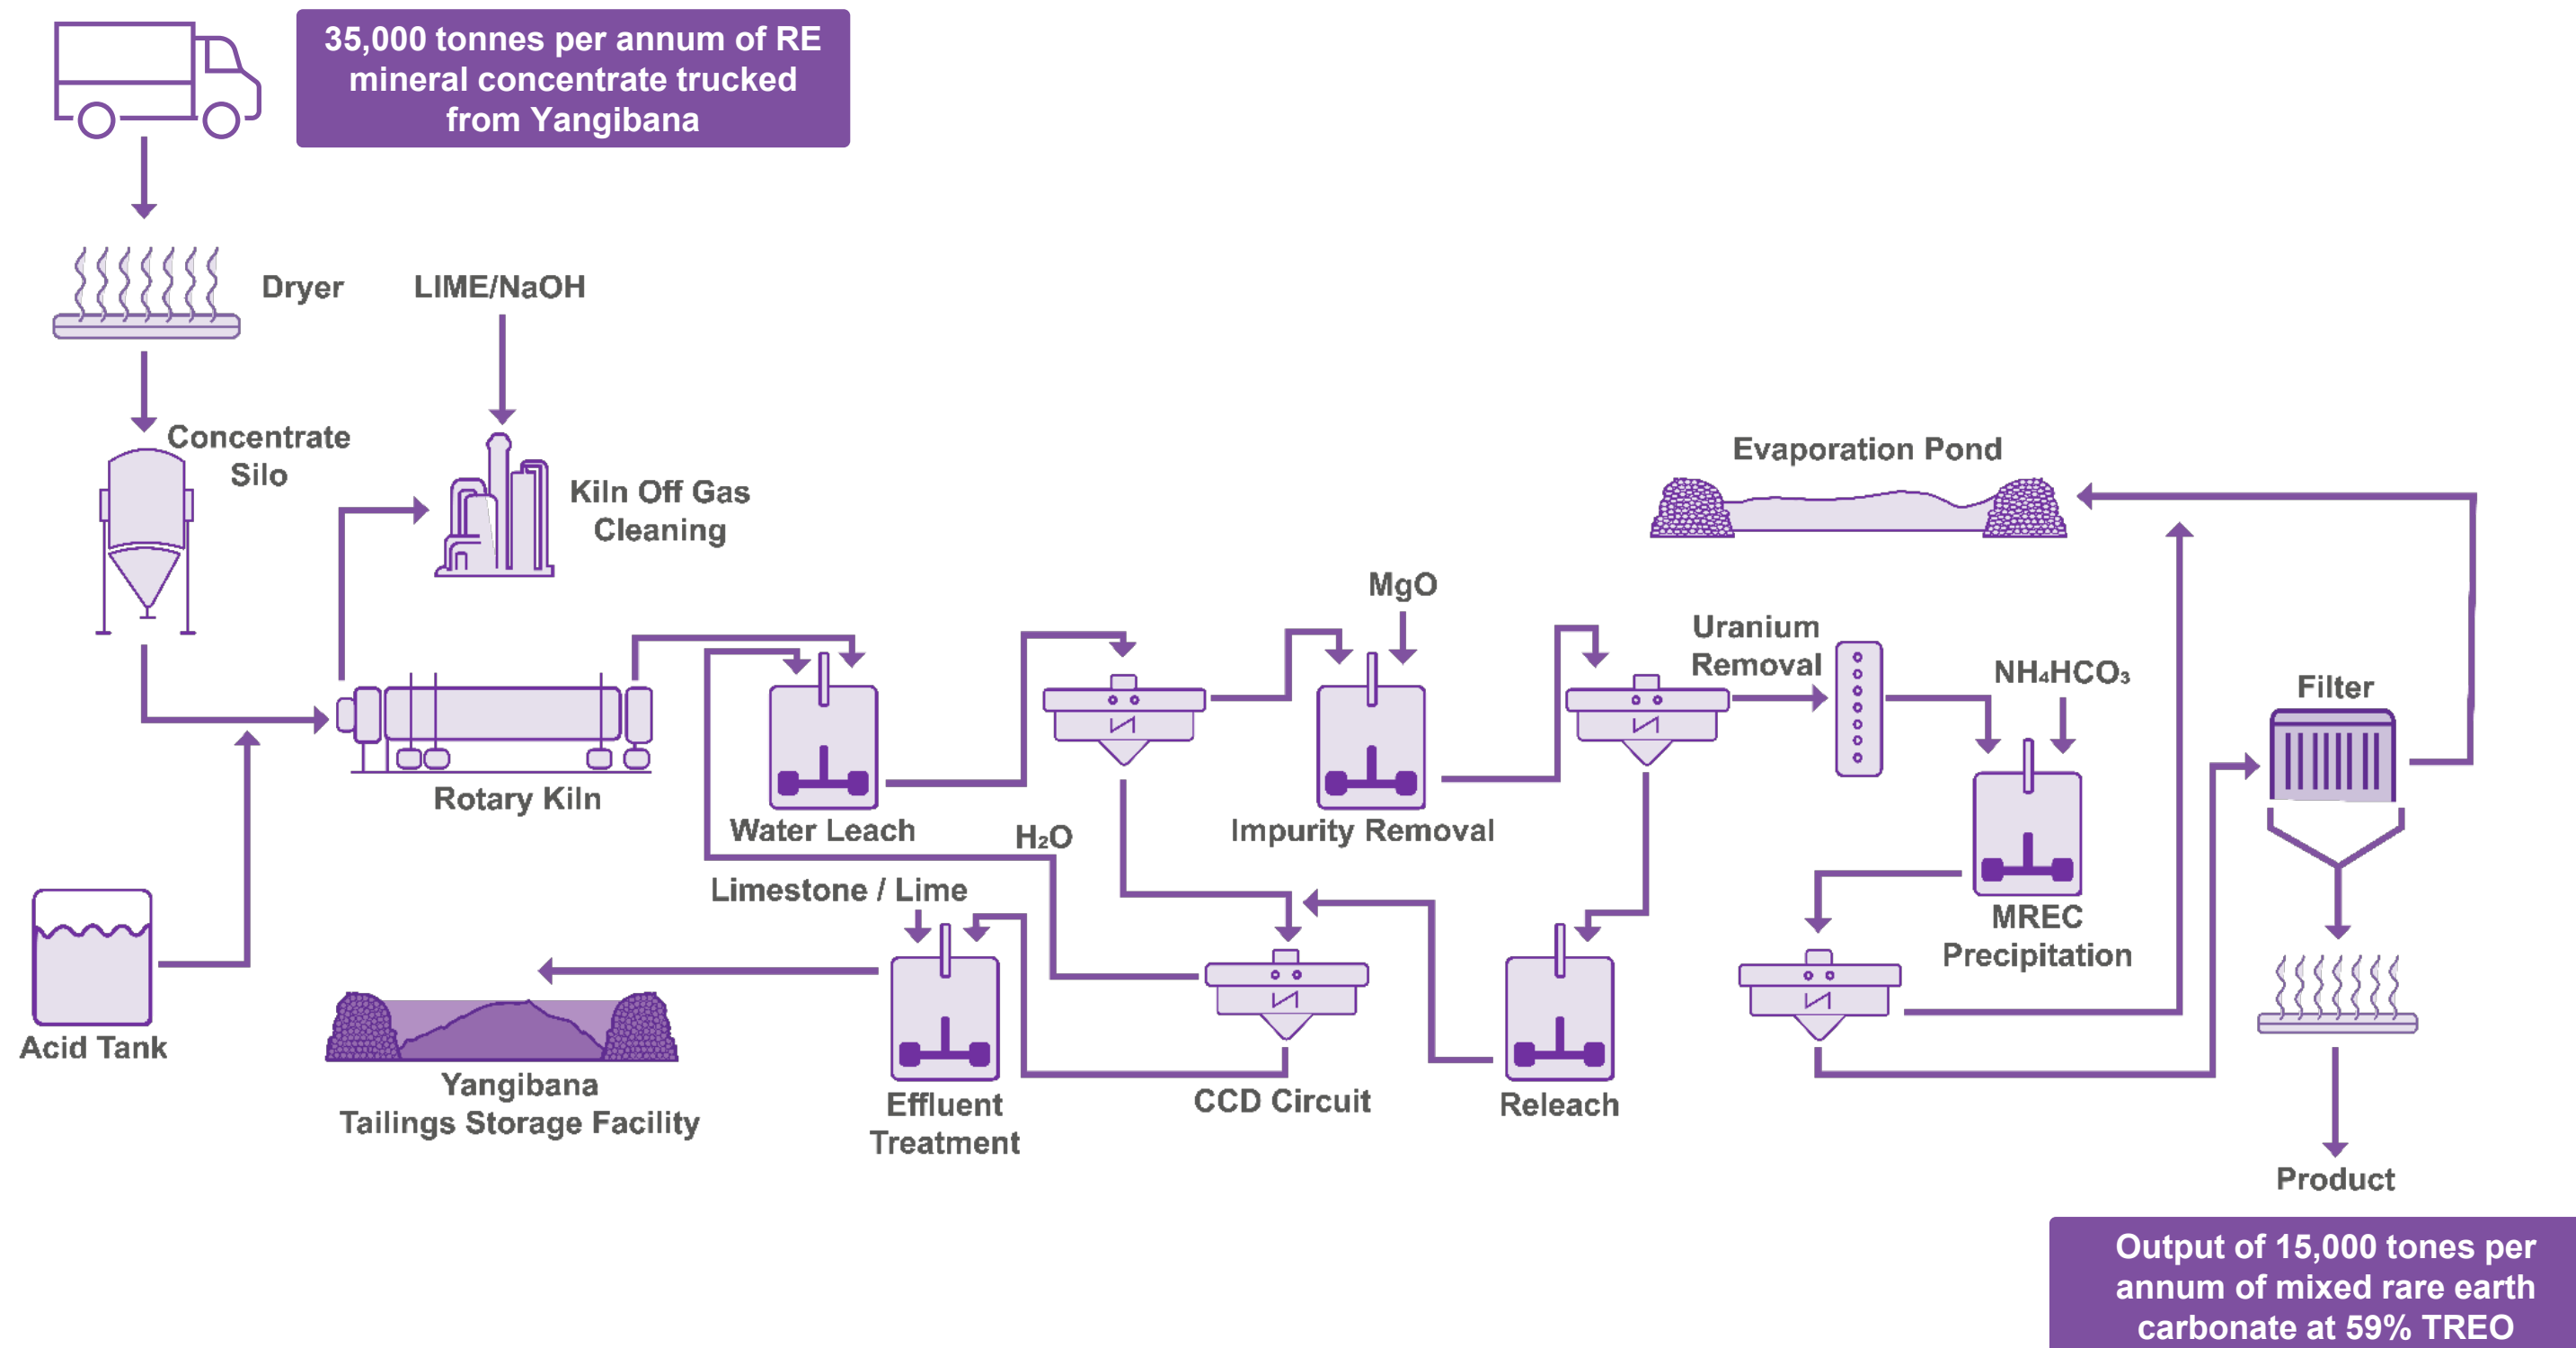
35,000 tonnes per annum of RE mineral concentrate trucked from Yangibana

Dryer

LIME/NaOH

Concentrate Silo

Kiln Off Gas Cleaning

Evaporation Pond

MgO

Uranium Removal

$NH_4HCO_3$

Filter

Rotary Kiln

Water Leach

$H_2O$

Impurity Removal

Limestone / Lime

MREC Precipitation

Acid Tank

Yangibana Tailings Storage Facility

Effluent Treatment

CCD Circuit

Releach

Product

Output of 15,000 tones per annum of mixed rare earth carbonate at 59% TREO